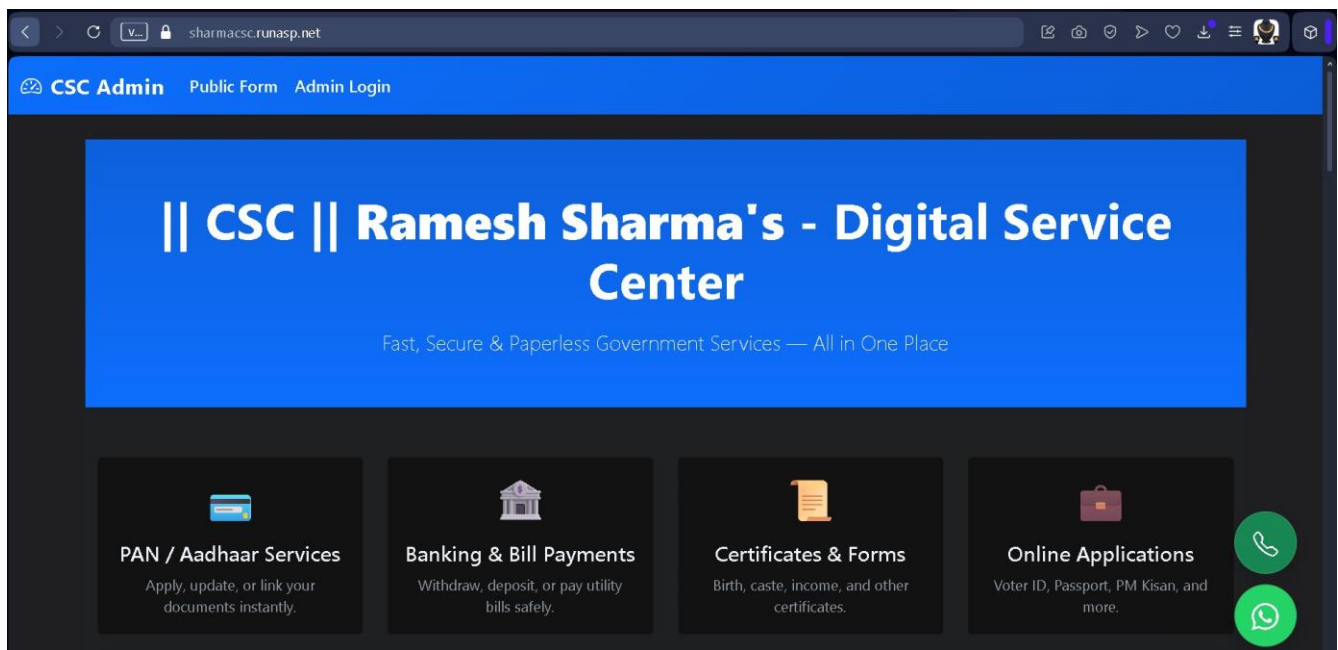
V... sharmacsc.runasp.net

CSC Admin Public Form Admin Login

|| CSC || Ramesh Sharma's - Digital Service Center

Fast, Secure & Paperless Government Services — All in One Place

PAN / Aadhaar Services
Apply, update, or link your documents instantly.

Banking & Bill Payments
Withdraw, deposit, or pay utility bills safely.

Certificates & Forms
Birth, caste, income, and other certificates.

Online Applications
Voter ID, Passport, PM Kisan, and more.